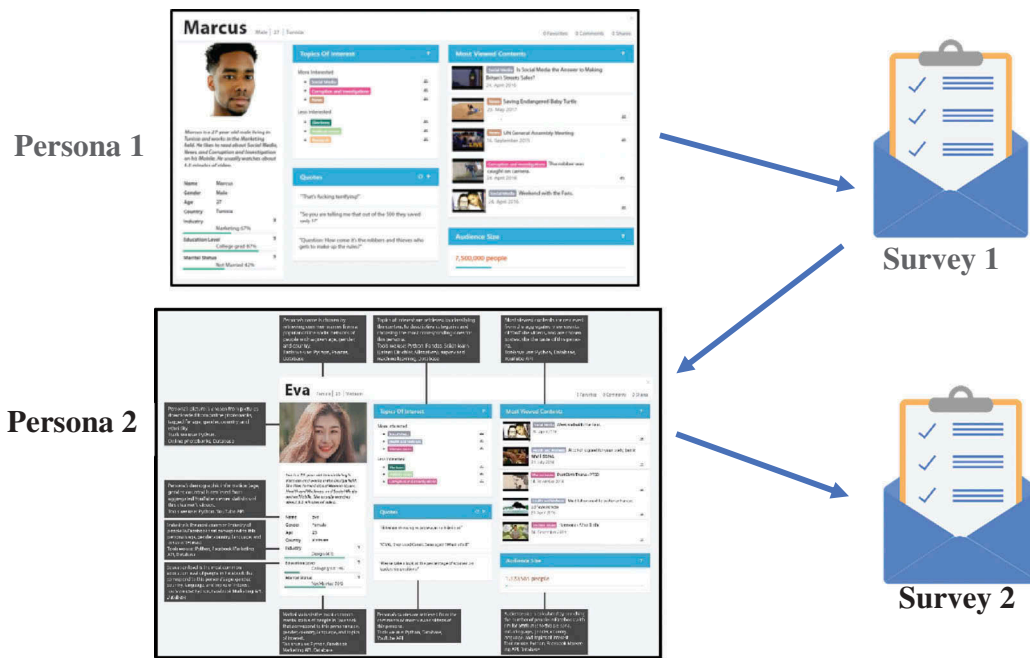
Marcus Male | 27 | Tunisia

0 Favorites 0 Comments 0 Shares

Topics Of Interest

More Interested
Social Media
Corruption and Investigation
News

Less Interested
Elections
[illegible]
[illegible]

Most Viewed Contents

Social Media Is Social Media the Answer to Making Britain's Streets Safer?
24. April 2016

News Saving Endangered Baby Turtle
22. May 2017

News UN General Assembly Meeting
16. September 2015

Corruption and Investigation The robber was caught on camera.
24. April 2016

Social Media Weekend with the Fam.
24. April 2016

Quotes

"That's fucking terrifying!"

"So you are telling me that out of the 500 they saved only 1?"

"Question: How come it's the robbers and thieves who gets to make up the rules?"

Audience Size

7,500,000 people

Marcus is a 27 year old male living in Tunisia and works in the Marketing field. He likes to read about Social Media, News and Corruption and Investigation on his Mobile. He usually watches about 3.5 minutes of video.

Name Marcus
Gender Male
Age 27
Country Tunisia
Industry
Marketing 67%
Education Level
College grad 87%
Marital Status
Not Married 62%

Persona 1

Survey 1

Persona 2

Survey 2

Eva Female | 23 | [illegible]

0 Favorites 0 Comments 0 Shares

Topics Of Interest

Most Viewed Contents

Quotes

Audience Size

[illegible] people

Name Eva
Gender Female
Age 23
Country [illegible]
Industry
Education Level
Marital Status
Not Married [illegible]

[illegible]